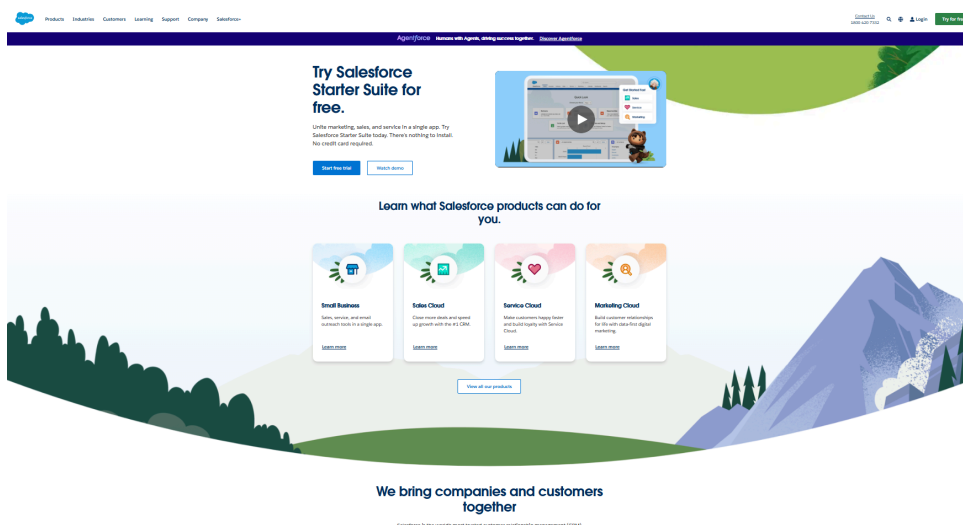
salesforce Products Industries Customers Learning Support Company Salesforce+

Contact Us 1800 420 7332 Login Try for free

Agentforce Humans with Agents, driving success together. Discover Agentforce

Try Salesforce Starter Suite for free.

Unite marketing, sales, and service in a single app. Try Salesforce Starter Suite today. There's nothing to install. No credit card required.

Start free trial Watch demo

Learn what Salesforce products can do for you.

Small Business

Sales, service, and email outreach tools in a single app.

Learn more

Sales Cloud

Close more deals and speed up growth with the #1 CRM.

Learn more

Service Cloud

Make customers happy faster and build loyalty with Service Cloud.

Learn more

Marketing Cloud

Build customer relationships for life with data-first digital marketing.

Learn more

View all our products

We bring companies and customers together

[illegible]